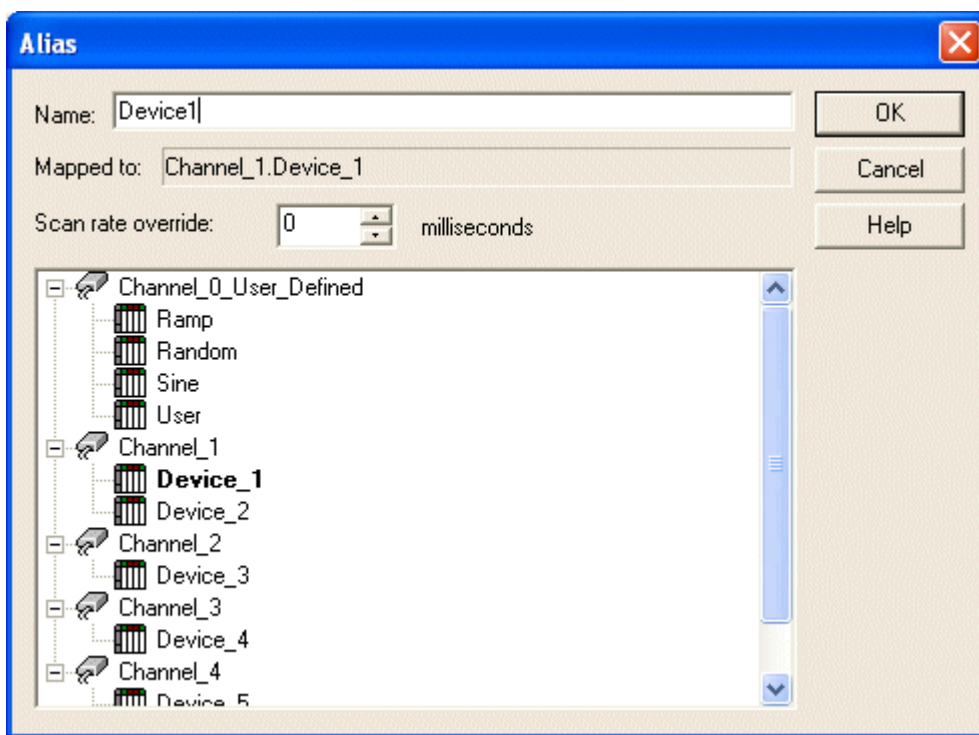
Alias

Name: Device1

Mapped to: Channel_1.Device_1

Scan rate override: 0 milliseconds

OK

Cancel

Help

Channel_0_User_Defined
Ramp
Random
Sine
User
Channel_1
Device_1
Device_2
Channel_2
Device_3
Channel_3
Device_4
Channel_4
Device_5